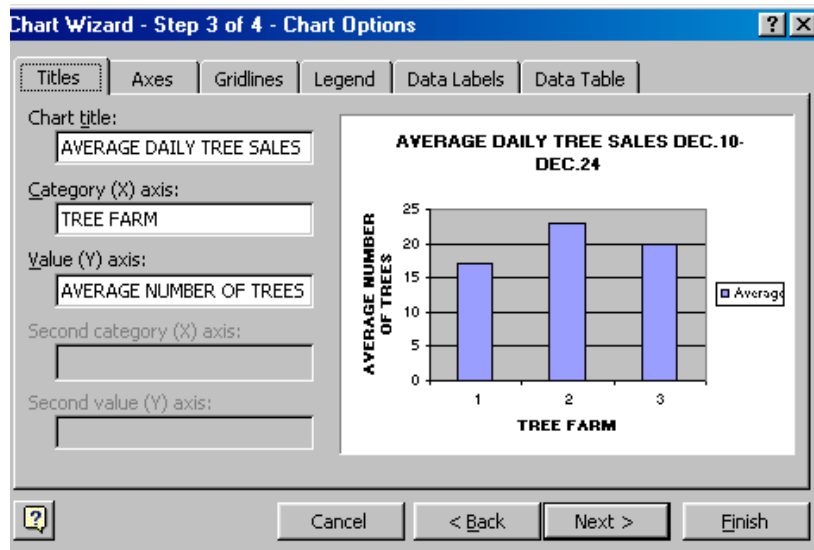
Chart Wizard - Step 3 of 4 - Chart Options

?
X

Titles | Axes | Gridlines | Legend | Data Labels | Data Table

Chart title:
AVERAGE DAILY TREE SALES

Category (X) axis:
TREE FARM

Value (Y) axis:
AVERAGE NUMBER OF TREES

Second category (X) axis:

Second value (Y) axis:

AVERAGE DAILY TREE SALES DEC.10-DEC.24

AVERAGE NUMBER OF TREES

25
20
15
10
5
0

1
2
3

TREE FARM

Average

?

Cancel
< Back
Next >
Finish